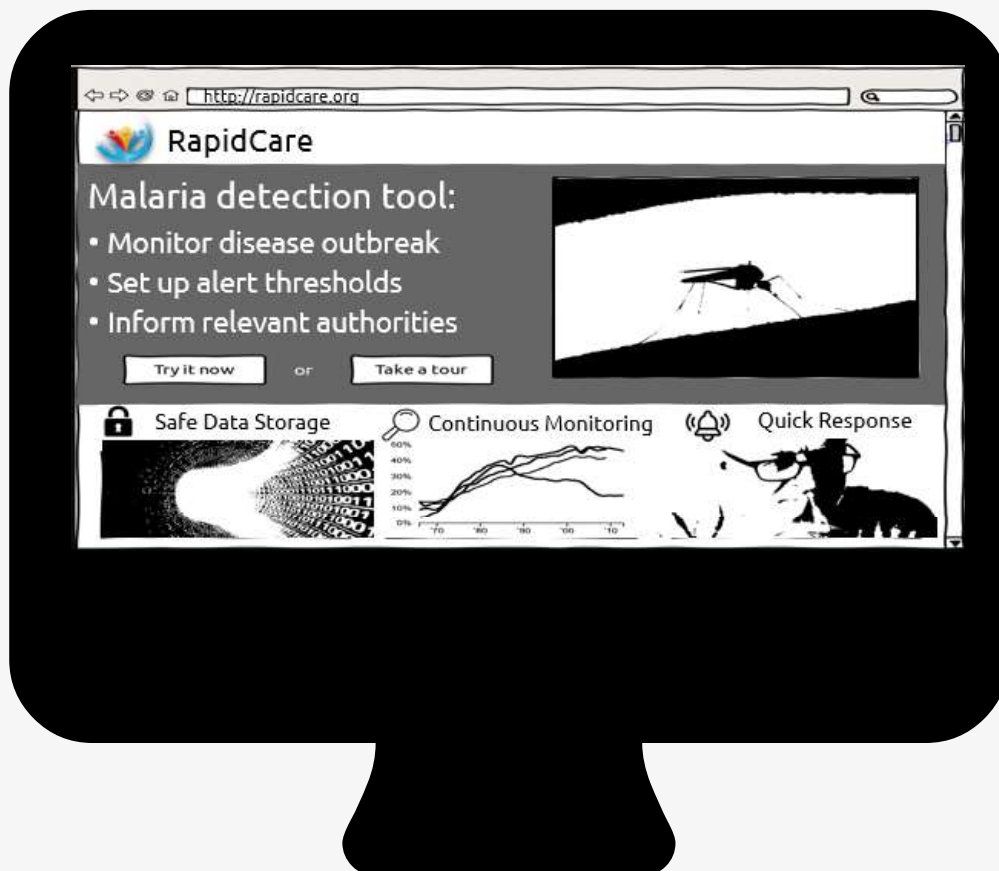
http://rapidcare.org

RapidCare

Malaria detection tool:
• Monitor disease outbreak
• Set up alert thresholds
• Inform relevant authorities

Try it now or Take a tour

Safe Data Storage

Continuous Monitoring

Quick Response

50%
40%
30%
20%
10%
0%
'70 '80 '90 '00 '10